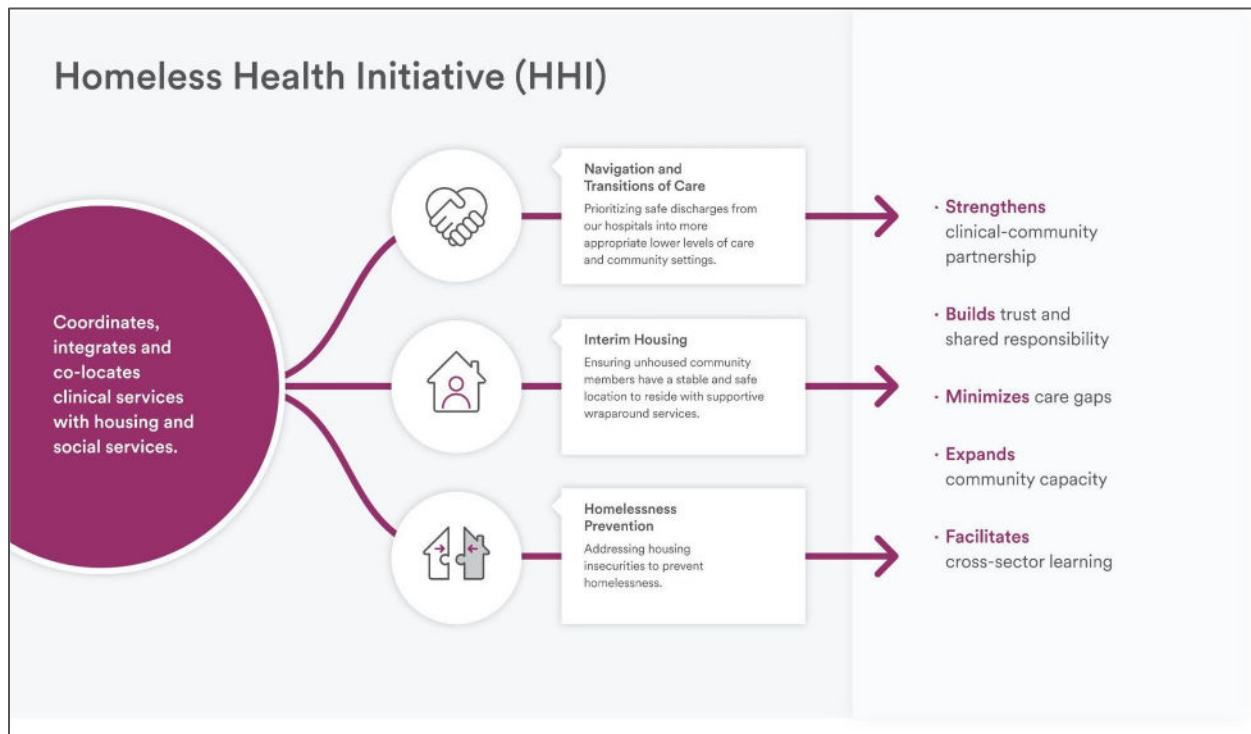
Homeless Health Initiative (HHI)

Coordinates, integrates and co-locates clinical services with housing and social services.

Navigation and Transitions of Care
Prioritizing safe discharges from our hospitals into more appropriate lower levels of care and community settings.

Interim Housing
Ensuring unhoused community members have a stable and safe location to reside with supportive wraparound services.

Homelessness Prevention
Addressing housing insecurities to prevent homelessness.

· Strengthens clinical-community partnership

· Builds trust and shared responsibility

· Minimizes care gaps

· Expands community capacity

· Facilitates cross-sector learning